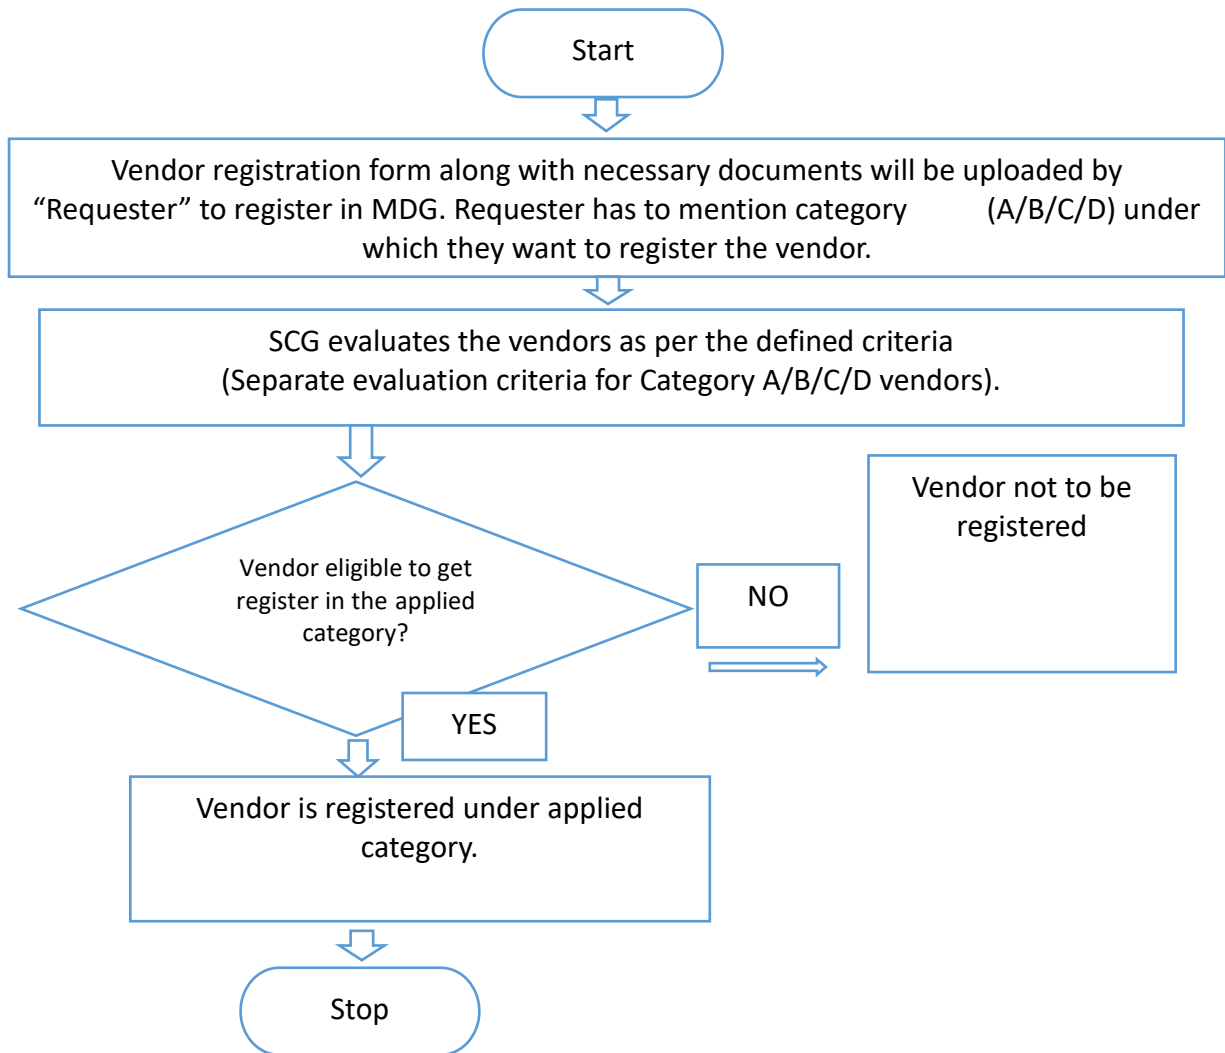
Start

Vendor registration form along with necessary documents will be uploaded by “Requester” to register in MDG. Requester has to mention category (A/B/C/D) under which they want to register the vendor.

SCG evaluates the vendors as per the defined criteria (Separate evaluation criteria for Category A/B/C/D vendors).

Vendor eligible to get register in the applied category?

NO

Vendor not to be registered

YES

Vendor is registered under applied category.

Stop